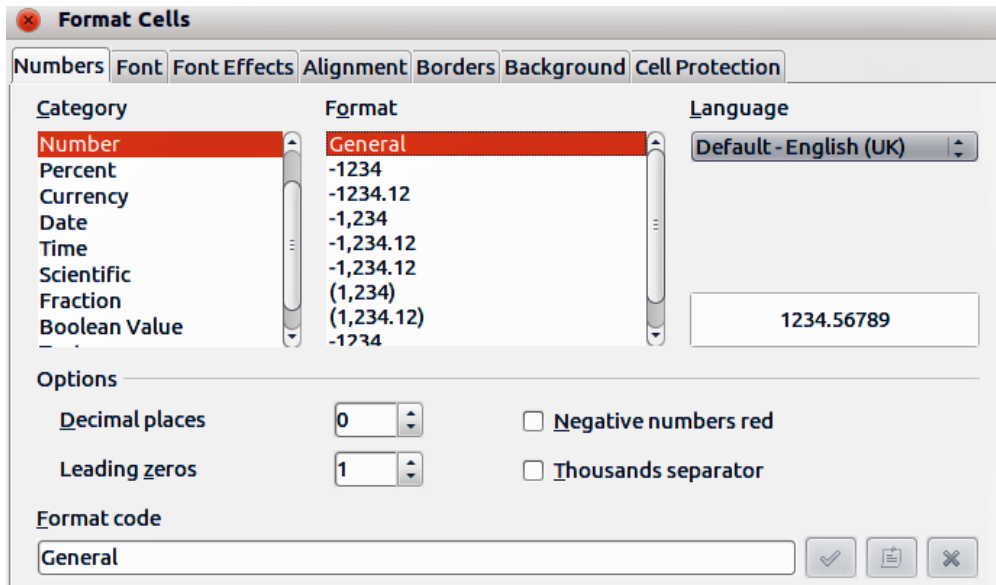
Format Cells

Numbers Font Font Effects Alignment Borders Background Cell Protection

Category
Number
Percent
Currency
Date
Time
Scientific
Fraction
Boolean Value
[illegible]

Format
General
-1234
-1234.12
-1,234
-1,234.12
-1,234.12
(1,234)
(1,234.12)
-1234

Language
Default - English (UK)

1234.56789

Options

Decimal places 0

Leading zeros 1

Negative numbers red

Thousands separator

Format code
General